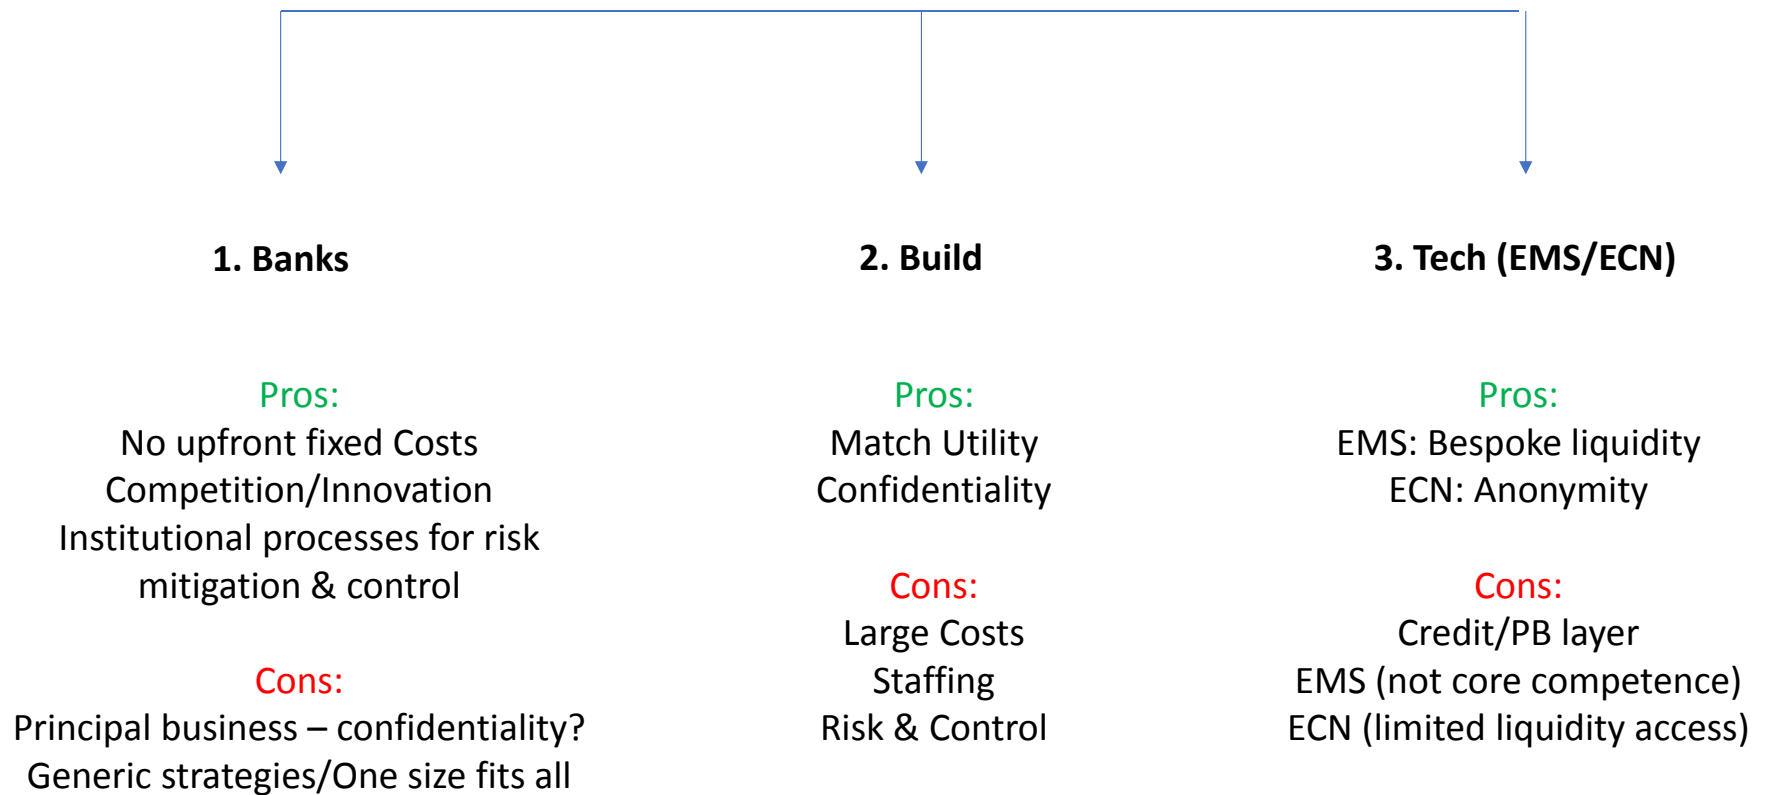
1. Banks

Pros:
No upfront fixed Costs
Competition/Innovation
Institutional processes for risk mitigation & control

Cons:
Principal business – confidentiality?
Generic strategies/One size fits all

2. Build

Pros:
Match Utility
Confidentiality

Cons:
Large Costs
Staffing
Risk & Control

3. Tech (EMS/ECN)

Pros:
EMS: Bespoke liquidity
ECN: Anonymity

Cons:
Credit/PB layer
EMS (not core competence)
ECN (limited liquidity access)